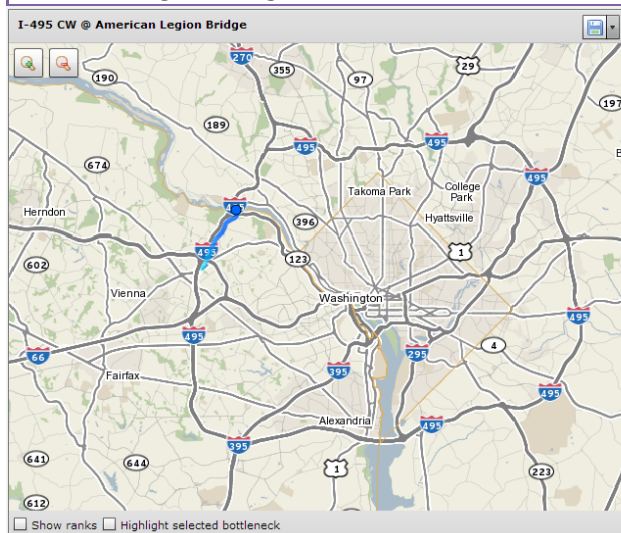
I-495 CW @ American Legion Bridge

270
355
190
97
29
197
189
495
495
674
495
Takoma Park
College Park
Herndon
495
396
Hyattsville
495
1
602
123
Vienna
Washington
495
495
66
295
4
Fairfax
395
495
Alexandria
495
395
641
644
1
223
612

Show ranks
Highlight selected bottleneck